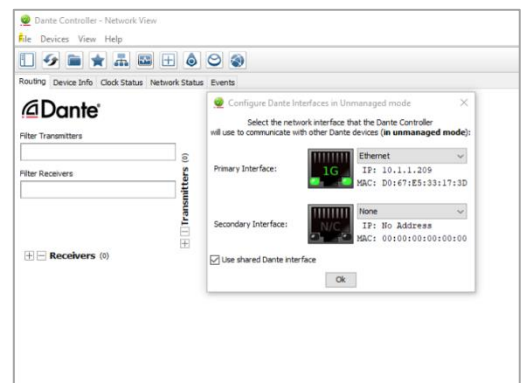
Dante Controller - Network View

File Devices View Help

Routing Device Info Clock Status Network Status Events

Dante

Filter Transmitters

Filter Receivers

Transmitters (0)

Receivers (0)

Configure Dante Interfaces in Unmanaged mode

Select the network interface that the Dante Controller will use to communicate with other Dante devices (in unmanaged mode):

Primary Interface:

1G

Ethernet

IP: 10.1.1.209
MAC: D0:67:E5:33:17:3D

Secondary Interface:

N/C

None

IP: No Address
MAC: 00:00:00:00:00:00

Use shared Dante interface

Ok